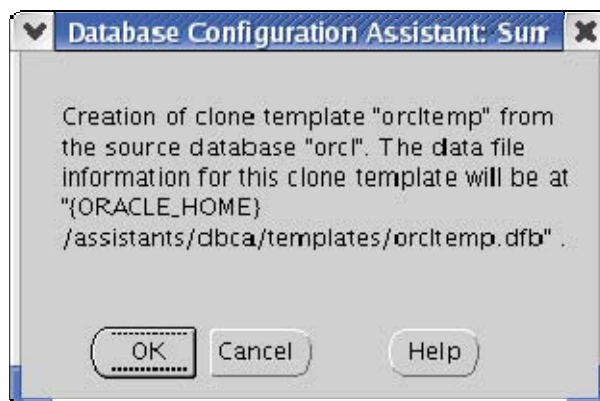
Database Configuration Assistant: Sum

Creation of clone template "orcltemp" from the source database "orcl". The data file information for this clone template will be at "{ORACLE_HOME} /assistants/dbca/templates/orcltemp.dfb" .

OK

Cancel

Help